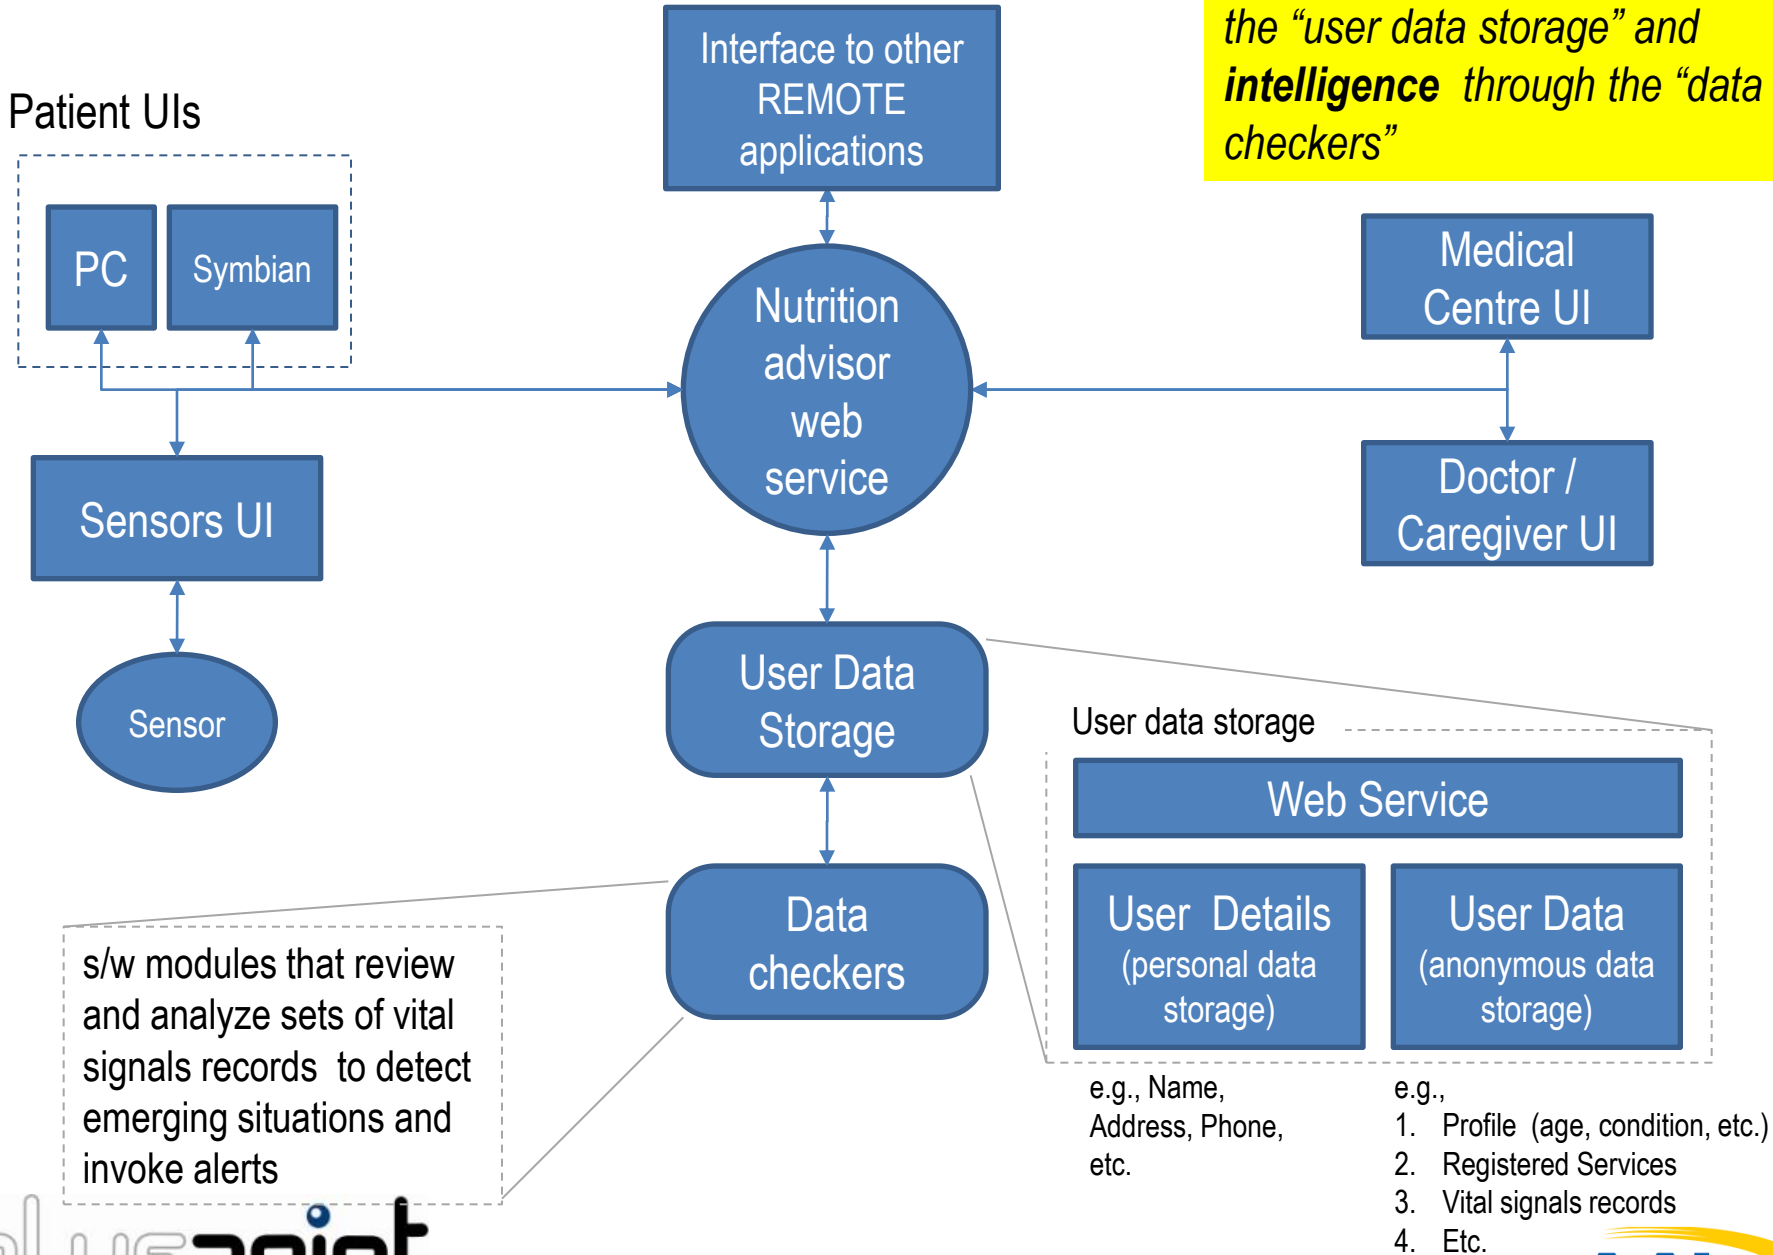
the "user data storage" and ***intelligence*** through the "data checkers"

Patient UIs

PC

Symbian

Interface to other REMOTE applications

Nutrition advisor web service

Medical Centre UI

Doctor / Caregiver UI

Sensors UI

Sensor

User Data Storage

Data checkers

User data storage

Web Service

User Details (personal data storage)

User Data (anonymous data storage)

e.g., Name, Address, Phone, etc.

e.g.,
1. Profile (age, condition, etc.)
2. Registered Services
3. Vital signals records
4. Etc.

s/w modules that review and analyze sets of vital signals records to detect emerging situations and invoke alerts

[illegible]